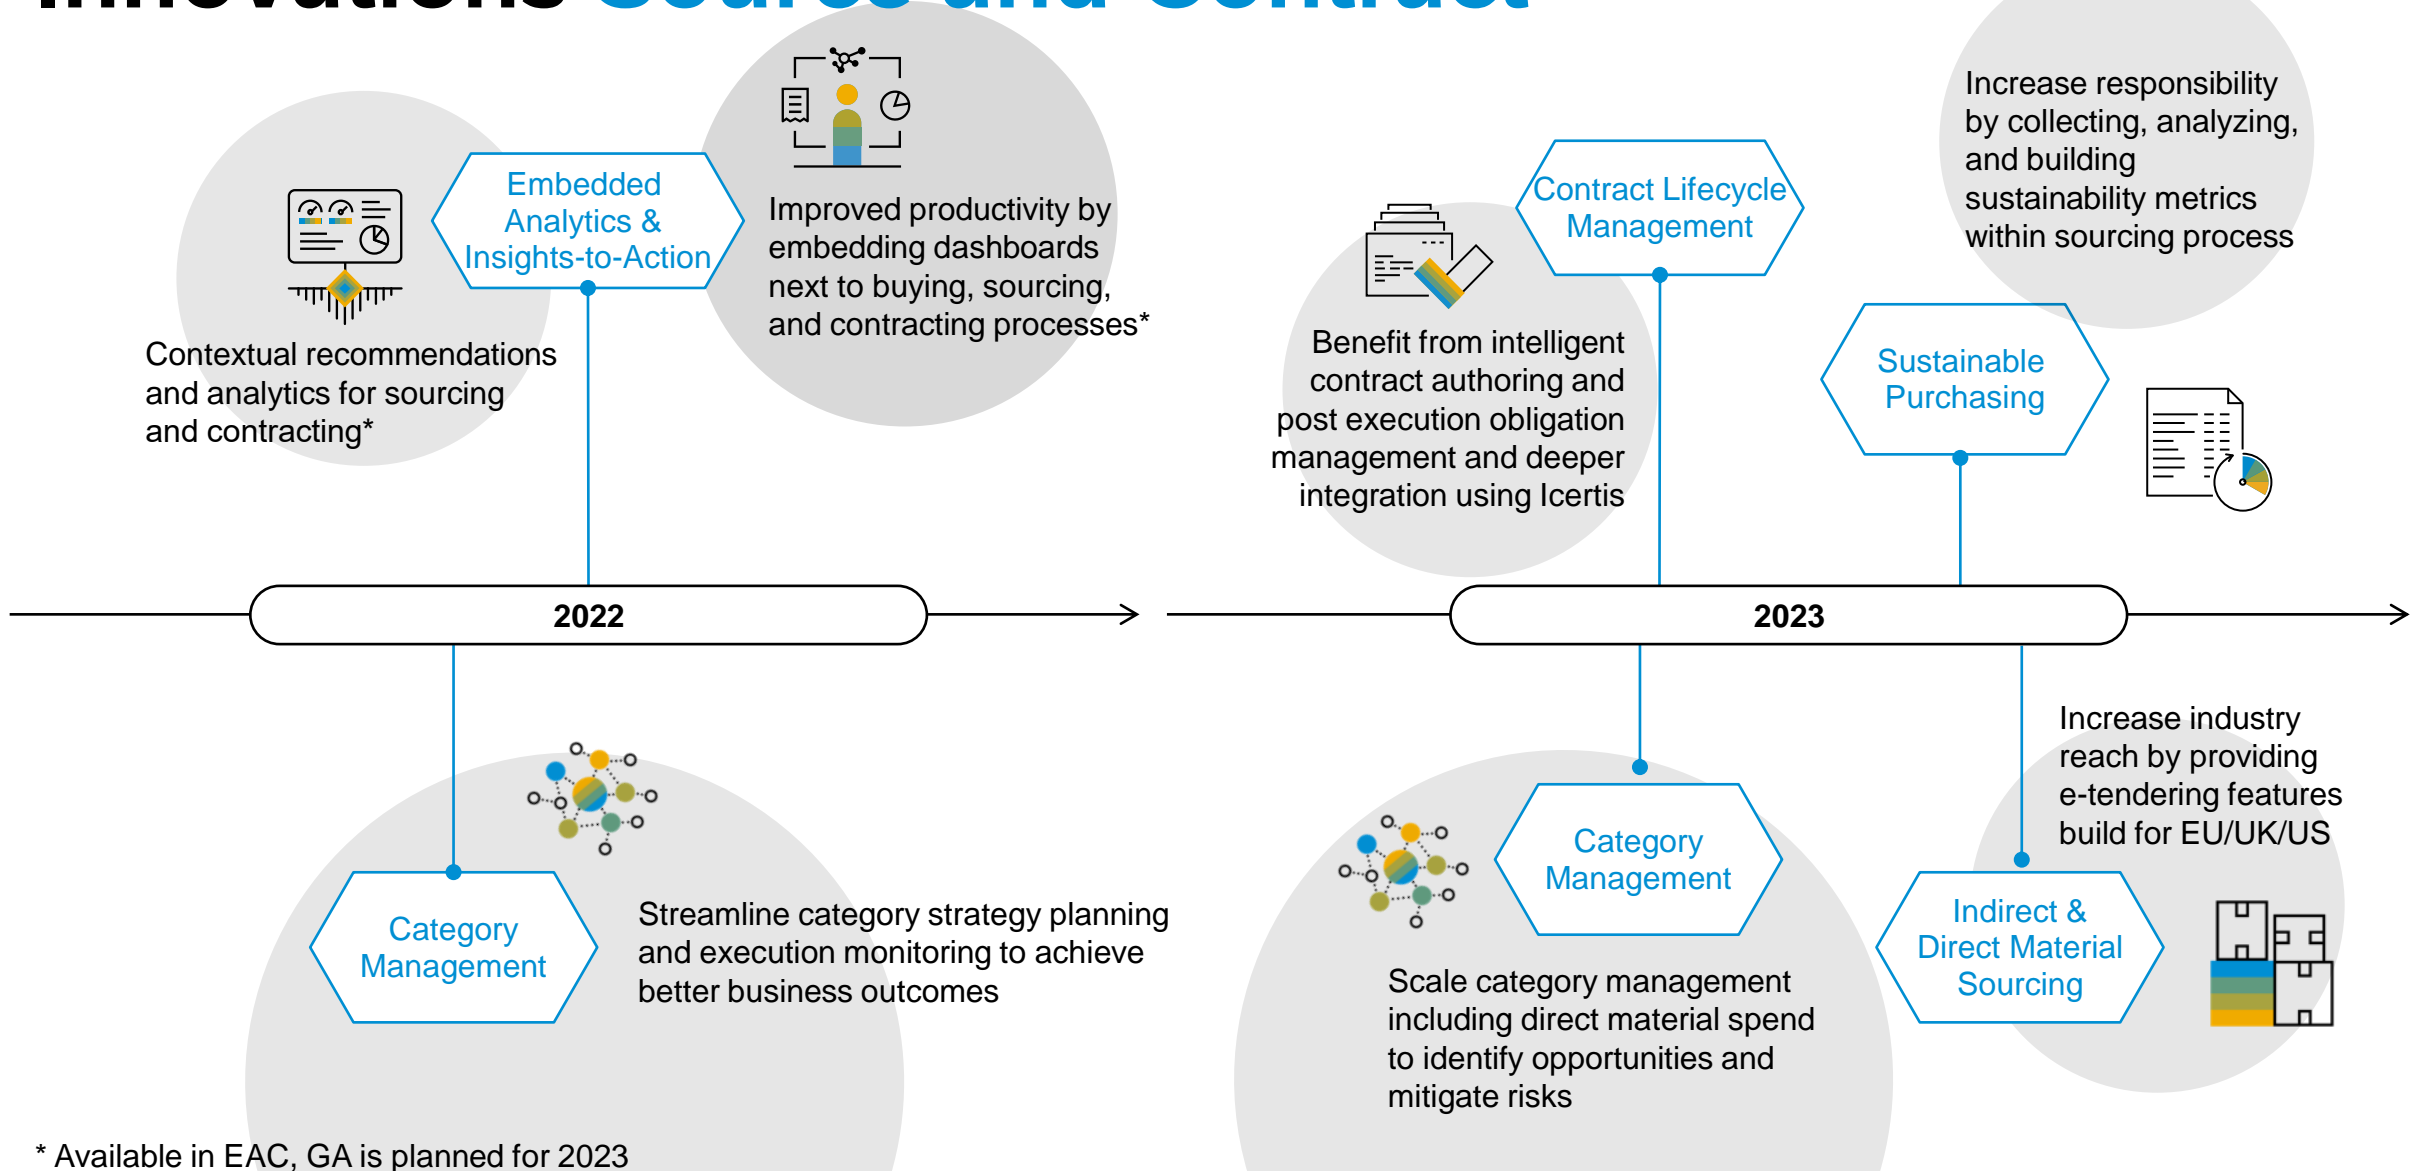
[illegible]

Embedded Analytics & Insights-to-Action

Improved productivity by embedding dashboards next to buying, sourcing, and contracting processes*

Contextual recommendations and analytics for sourcing and contracting*

Contract Lifecycle Management

Benefit from intelligent contract authoring and post execution obligation management and deeper integration using Icertis

Increase responsibility by collecting, analyzing, and building sustainability metrics within sourcing process

Sustainable Purchasing

2022

2023

Category Management

Streamline category strategy planning and execution monitoring to achieve better business outcomes

Category Management

Scale category management including direct material spend to identify opportunities and mitigate risks

Increase industry reach by providing e-tendering features build for EU/UK/US

Indirect & Direct Material Sourcing

* Available in EAC, GA is planned for 2023